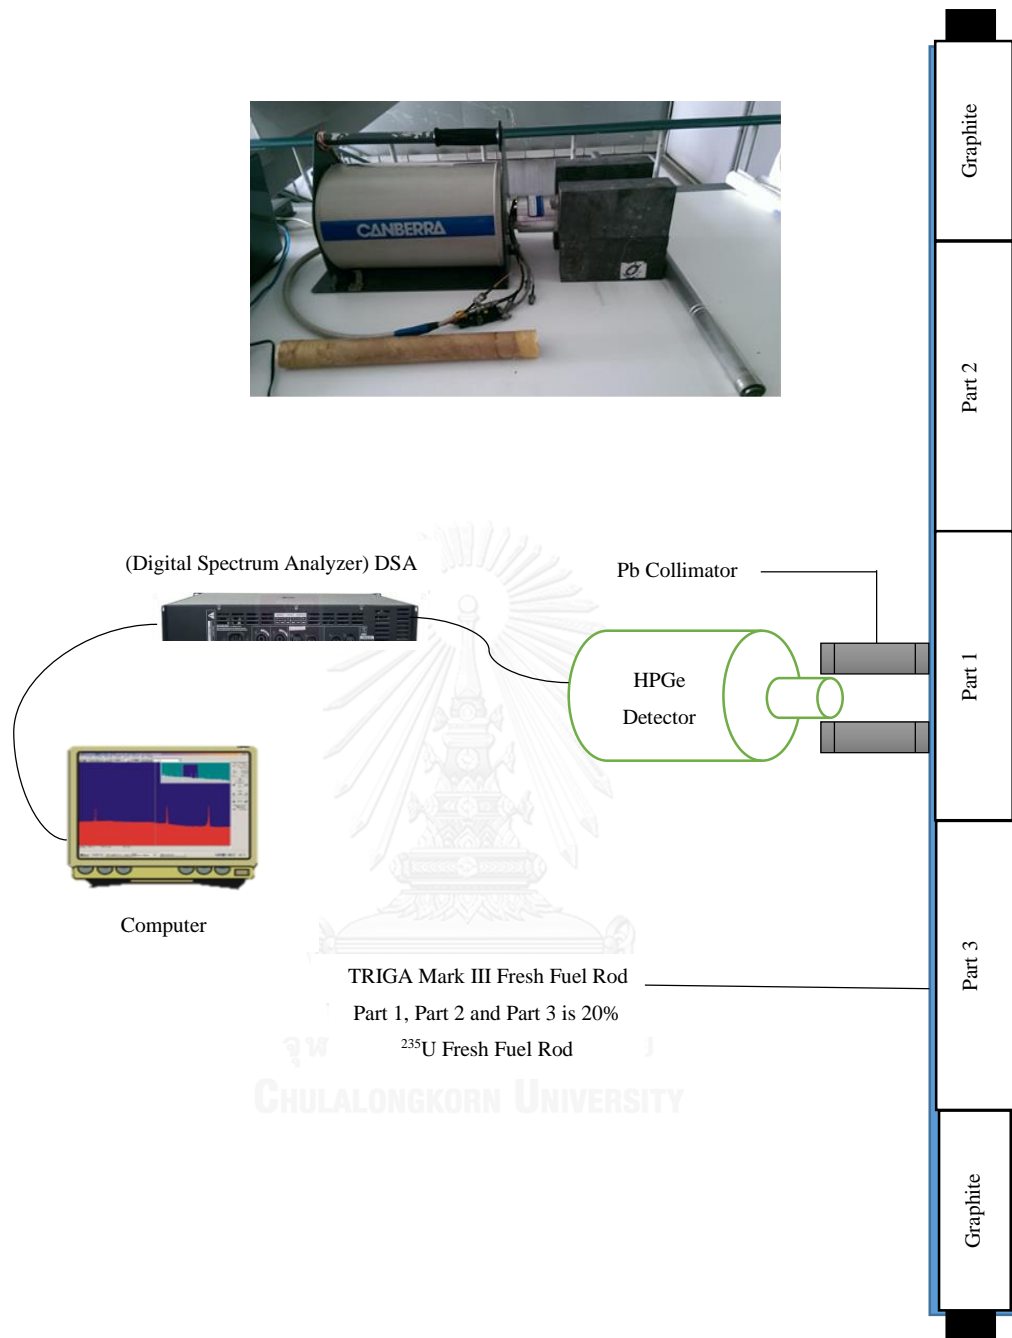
CANBERRA

Graphite

Part 2

(Digital Spectrum Analyzer) DSA

Pb Collimator

HPGe Detector

Part 1

Computer

Part 3

TRIGA Mark III Fresh Fuel Rod
Part 1, Part 2 and Part 3 is 20%
$^{235}$U Fresh Fuel Rod

CHULALONGKORN UNIVERSITY

Graphite